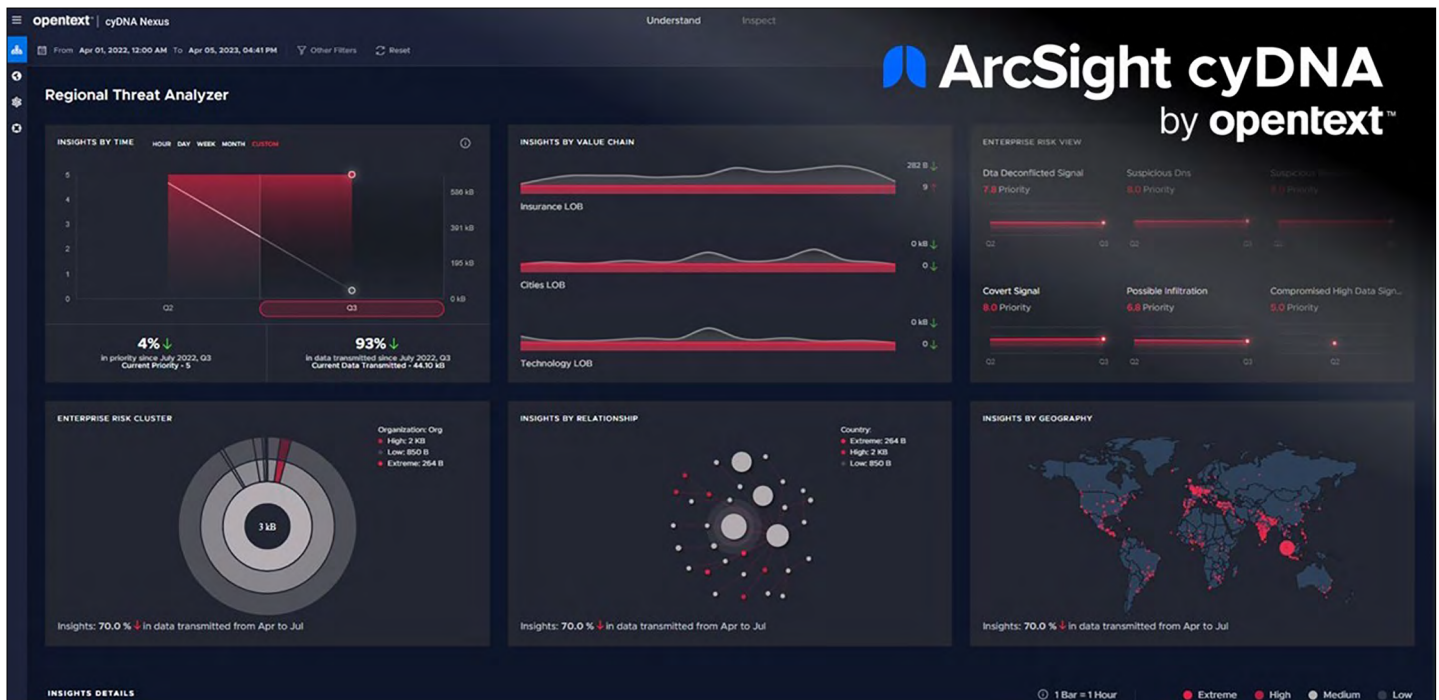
opentext | cyDNA Nexus

Understand Inspect

From Apr 01, 2022, 12:00 AM To Apr 05, 2023, 04:41 PM Other Filters Reset

ArcSight cyDNA by opentext™

Regional Threat Analyzer

INSIGHTS BY TIME HOUR DAY WEEK MONTH CUSTOM

5 4 3 2 1 0

586 kB 391 kB 195 kB 0 kB

Q2 Q3

4%
in priority since July 2022, Q3
Current Priority • 5

93%
in data transmitted since July 2022, Q3
Current Data Transmitted • 44.10 kB

INSIGHTS BY VALUE CHAIN

282 B
9
Insurance LOB

0 kB
0
Cities LOB

0 kB
0
Technology LOB

ENTERPRISE RISK VIEW

Dta Deconflicted Signal
7.8 Priority

Suspicious Dns
8.0 Priority

Suspicious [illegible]
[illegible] Priority

Q2 Q3 Q2 Q3 Q2 Q3

Covert Signal
8.0 Priority

Possible Infiltration
6.8 Priority

Compromised High Data Sign...
5.0 Priority

Q2 Q3 Q2 Q3 Q2 Q3

ENTERPRISE RISK CLUSTER

Organization: Org
High: 2 KB
Low: 850 B
Extreme: 264 B

3 kB

Insights: 70.0 % in data transmitted from Apr to Jul

INSIGHTS BY RELATIONSHIP

Country:
Extreme: 264 B
High: 2 KB
Low: 850 B

Insights: 70.0 % in data transmitted from Apr to Jul

INSIGHTS BY GEOGRAPHY

Insights: 70.0 % in data transmitted from Apr to Jul

INSIGHTS DETAILS

1 Bar = 1 Hour

Extreme High Medium Low